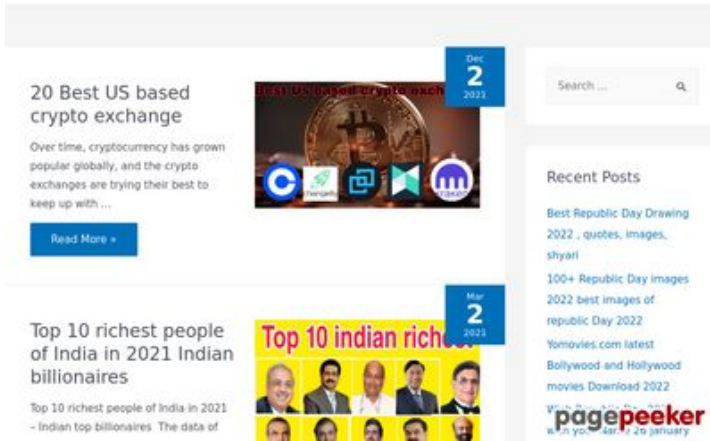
Dec
2
2021

20 Best US based crypto exchange

Best US based crypto exch

Over time, cryptocurrency has grown popular globally, and the crypto exchanges are trying their best to keep up with ...

Read More »

Mar
2
2021

Top 10 richest people of India in 2021 Indian billionaires

Top 10 indian riche

Top 10 richest people of India in 2021 – Indian top billionaires The data of

Search ...

Recent Posts

Best Republic Day Drawing 2022 , quotes, images, shyari

100+ Republic Day images 2022 best images of republic Day 2022

Yomovies.com latest Bollywood and Hollywood movies Download 2022

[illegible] 26 january

pagepeeker